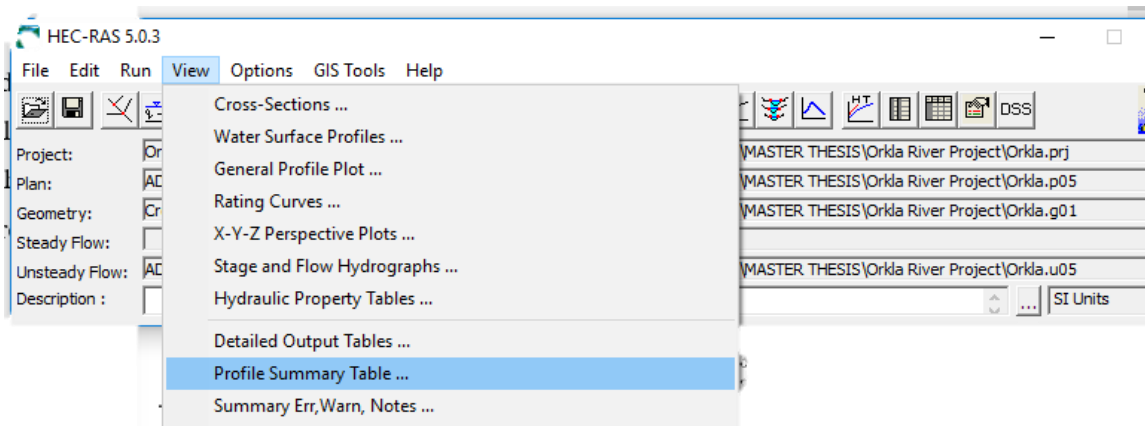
HEC-RAS 5.0.3

File Edit Run View Options GIS Tools Help

DSS

Project: Or
Plan: AD
Geometry: Cr
Steady Flow:
Unsteady Flow: AD
Description :

Cross-Sections ...
Water Surface Profiles ...
General Profile Plot ...
Rating Curves ...
X-Y-Z Perspective Plots ...
Stage and Flow Hydrographs ...
Hydraulic Property Tables ...
Detailed Output Tables ...
Profile Summary Table ...
Summary Err,Warn, Notes ...

\MASTER THESIS\Orkla River Project\Orkla.prj
\MASTER THESIS\Orkla River Project\Orkla.p05
\MASTER THESIS\Orkla River Project\Orkla.g01
\MASTER THESIS\Orkla River Project\Orkla.u05

...
SI Units